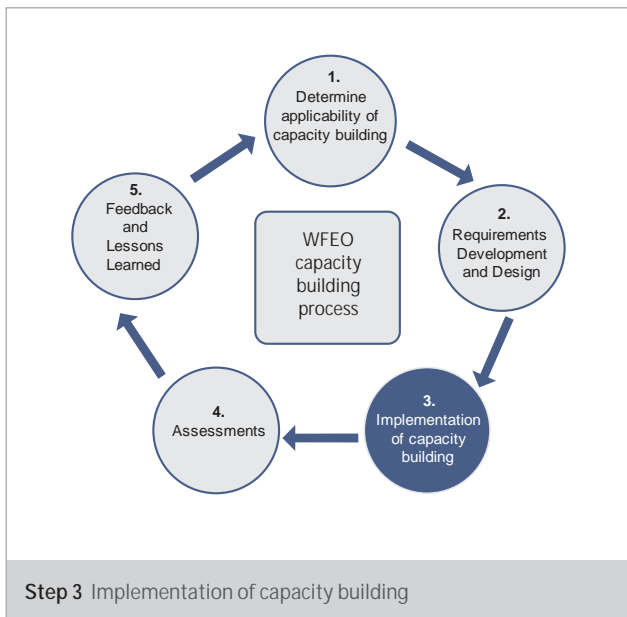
1. Determine applicability of capacity building

2. Requirements Development and Design

3. Implementation of capacity building

4. Assessments

5. Feedback and Lessons Learned

WFEO capacity building process

Step 3 Implementation of capacity building